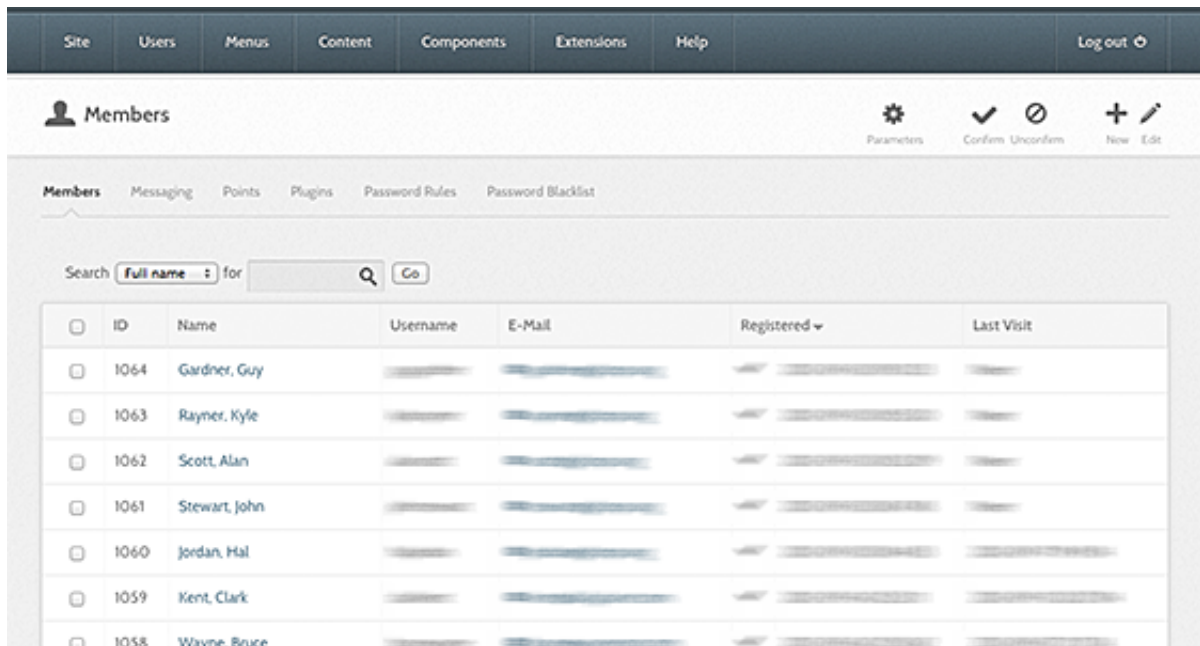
Site Users Menus Content Components Extensions Help Log out

Members

Parameters Confirm Unconfirm New Edit

Members Messaging Points Plugins Password Rules Password Blacklist

Search Full name for Go

| | ID | Name | Username | E-Mail | Registered | Last Visit |
|---|---|---|---|---|---|---|
| | 1064 | Gardner, Guy | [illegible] | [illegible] | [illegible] | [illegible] |
| | 1063 | Rayner, Kyle | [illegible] | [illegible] | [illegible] | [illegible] |
| | 1062 | Scott, Alan | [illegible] | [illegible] | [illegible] | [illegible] |
| | 1061 | Stewart, John | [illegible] | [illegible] | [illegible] | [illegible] |
| | 1060 | Jordan, Hal | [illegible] | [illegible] | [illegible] | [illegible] |
| | 1059 | Kent, Clark | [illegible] | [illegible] | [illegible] | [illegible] |
| | 1058 | Wayne, Bruce | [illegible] | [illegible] | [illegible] | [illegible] |